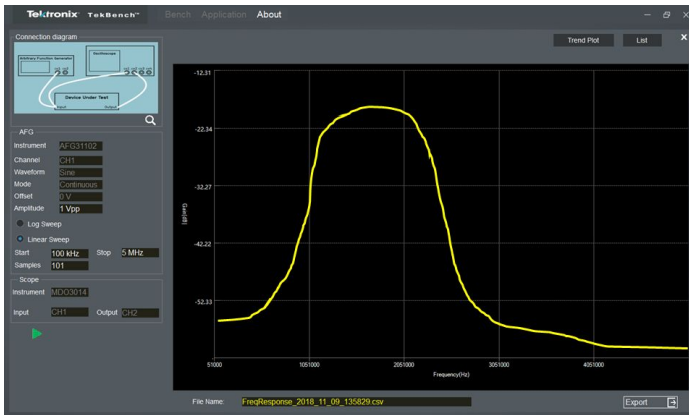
Tektronix TekBench™ Bench Application About

Connection diagram

Arbitrary Function Generator
Oscilloscope
Device Under Test
Input Output

AFG
Instrument AFG31102
Channel CH1
Waveform Sine
Mode Continuous
Offset 0 V
Amplitude 1 Vpp

Log Sweep
Linear Sweep

Start 100 kHz Stop 5 MHz
Samples 101

Scope
Instrument MDO3014
Input CH1 Output CH2

Trend Plot List

-12.31
-22.34
-32.27
-42.22
-52.33

Gain(dB)

51000 1051000 2051000 3051000 4051000
Frequency(Hz)

File Name: FreqResponse_2018_11_09_135829.csv

Export